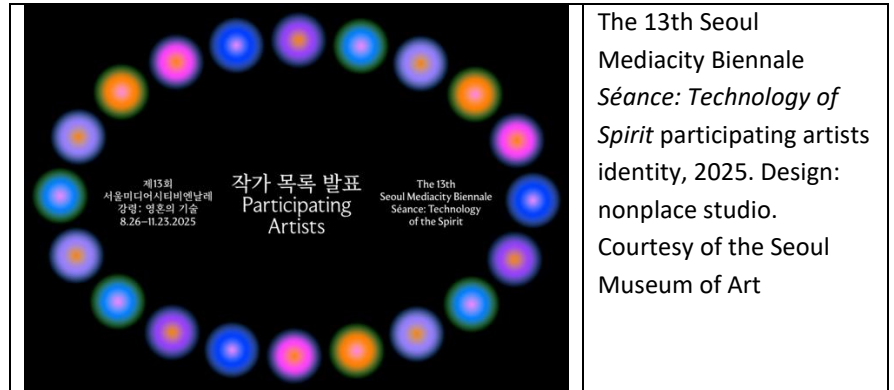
| 제13회 서울미디어시티비엔날레 강령: 영혼의 기술 8.26–11.23.2025 작가 목록 발표 Participating Artists The 13th Seoul Mediacity Biennale Séance: Technology of the Spirit | The 13th Seoul Mediacity Biennale *Séance: Technology of Spirit* participating artists identity, 2025. Design: nonplace studio. Courtesy of the Seoul Museum of Art |
|---|---|